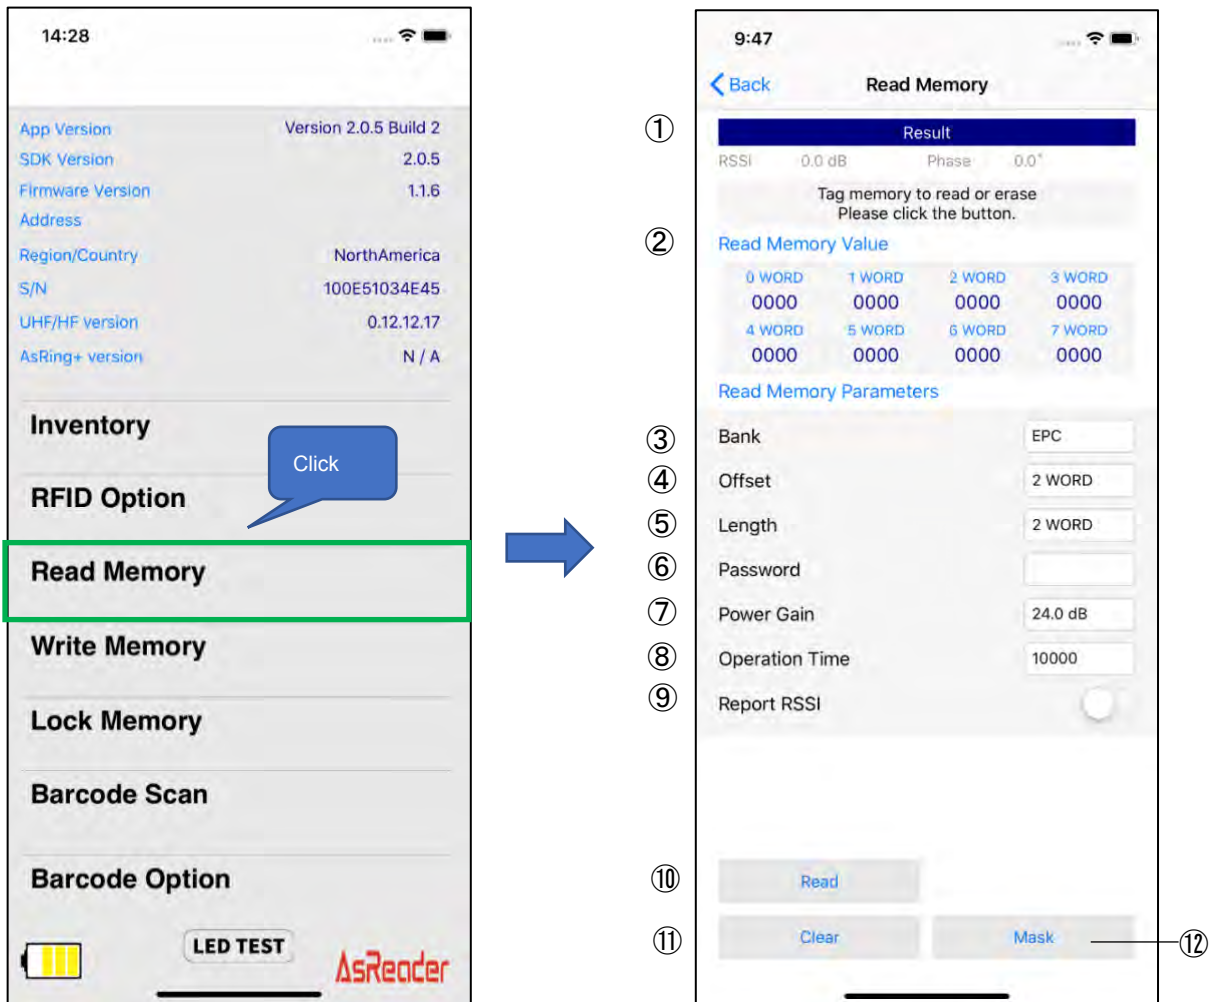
14:28

App Version Version 2.0.5 Build 2
SDK Version 2.0.5
Firmware Version 1.1.6
Address
Region/Country NorthAmerica
S/N 100E51034E45
UHF/HF version 0.12.12.17
AsRing+ version N / A

Inventory

Click

RFID Option

Read Memory

Write Memory

Lock Memory

Barcode Scan

Barcode Option

LED TEST

AsReader

9:47

Back Read Memory

①
Result
RSSI 0.0 dB Phase 0.0°

Tag memory to read or erase
Please click the button.

② Read Memory Value

| 0 WORD | 1 WORD | 2 WORD | 3 WORD |
|---|---|---|---|
| 0000 | 0000 | 0000 | 0000 |
| 4 WORD | 5 WORD | 6 WORD | 7 WORD |
| 0000 | 0000 | 0000 | 0000 |

Read Memory Parameters

③ Bank EPC
④ Offset 2 WORD
⑤ Length 2 WORD
⑥ Password
⑦ Power Gain 24.0 dB
⑧ Operation Time 10000
⑨ Report RSSI

⑩ Read
⑪ Clear Mask ⑫